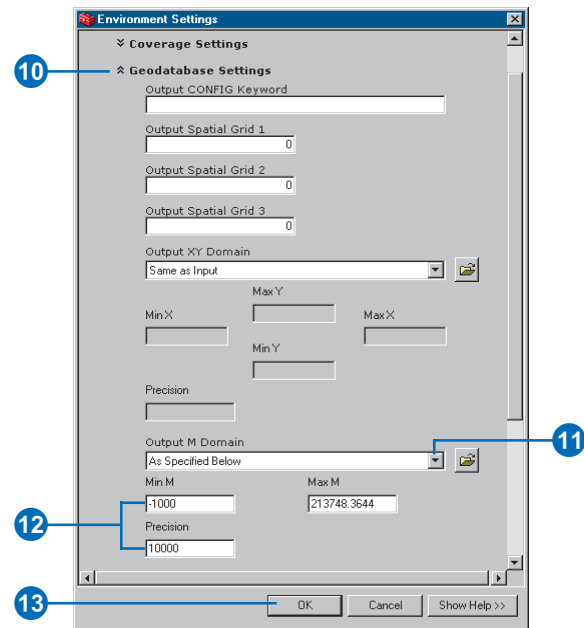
Environment Settings

Coverage Settings

10

Geodatabase Settings

Output CONFIG Keyword

Output Spatial Grid 1

0

Output Spatial Grid 2

0

Output Spatial Grid 3

0

Output XY Domain

Same as Input

Max Y

Min X

Max X

Min Y

Precision

Output M Domain

11

As Specified Below

Min M

Max M

-1000

213748.3644

12

Precision

10000

13

OK

Cancel

Show Help >>